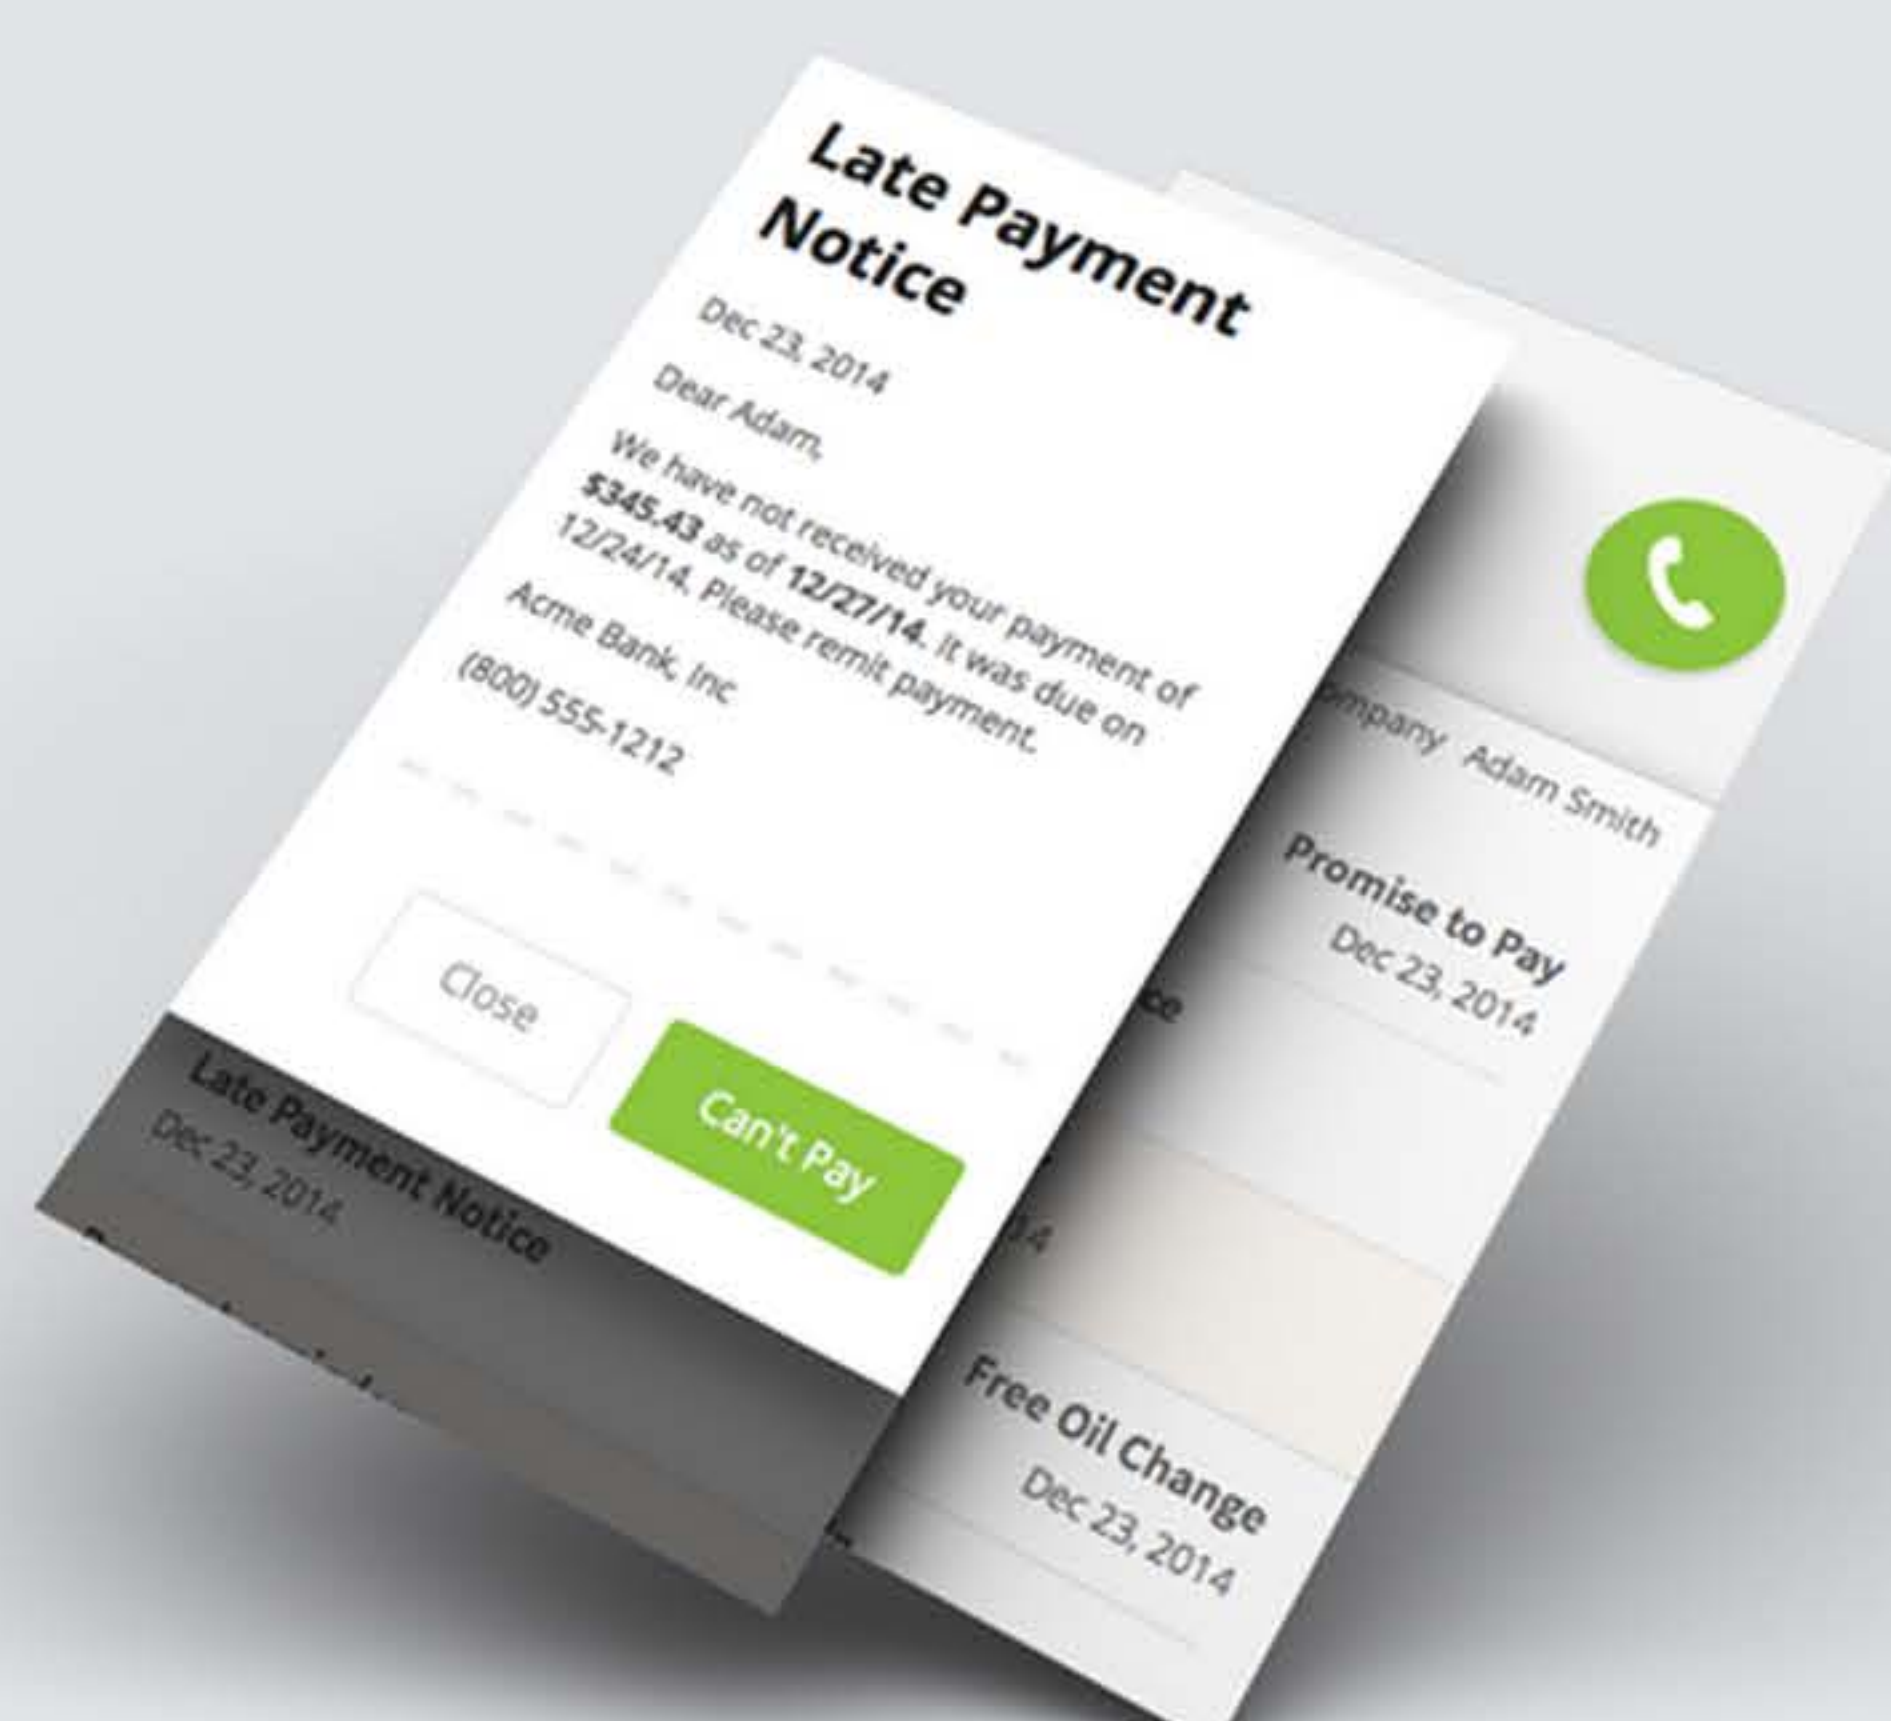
Late Payment Notice

Dec 23, 2014

Dear Adam,

We have not received your payment of **$345.43** as of **12/27/14**. It was due on 12/24/14. Please remit payment.

Acme Bank, Inc

(800) 555-1212

Close

Can't Pay

Late Payment Notice
Dec 23, 2014

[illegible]mpany Adam Smith

Promise to Pay
Dec 23, 2014

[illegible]ce

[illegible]4

Free Oil Change
Dec 23, 2014